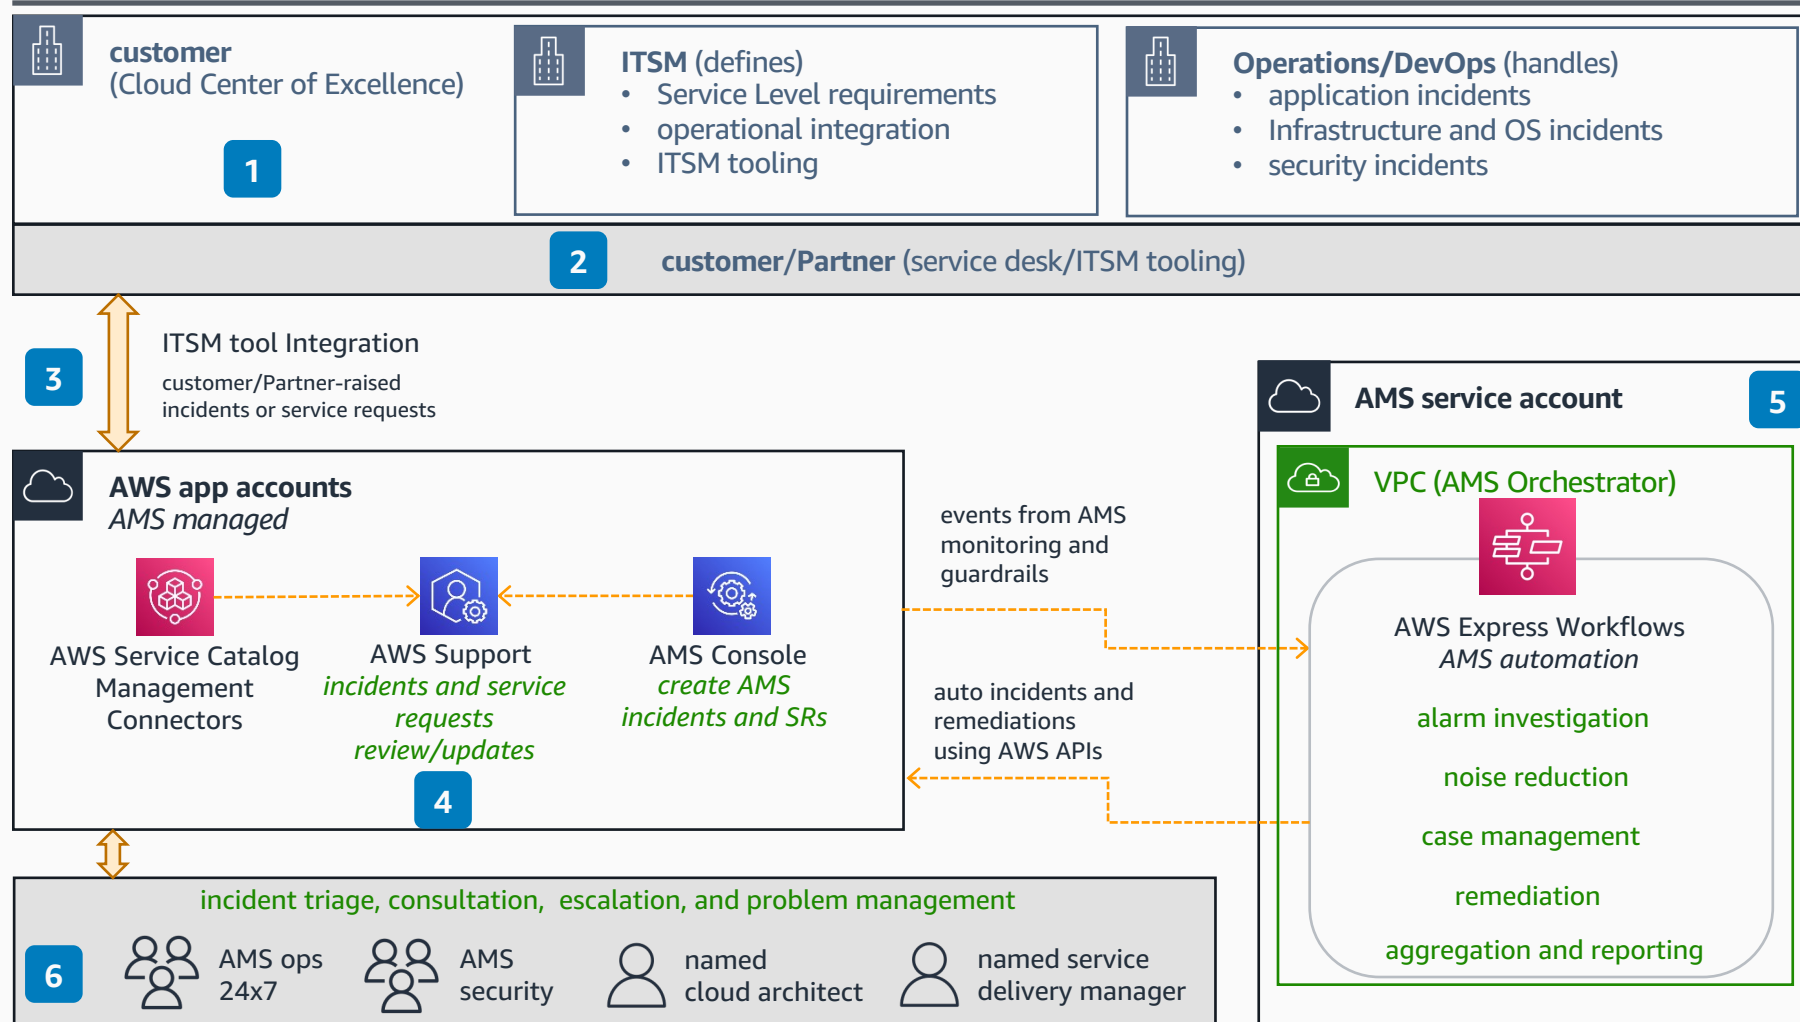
customer
(Cloud Center of Excellence)

1

ITSM (defines)
• Service Level requirements
• operational integration
• ITSM tooling

Operations/DevOps (handles)
• application incidents
• Infrastructure and OS incidents
• security incidents

2

customer/Partner (service desk/ITSM tooling)

3

ITSM tool Integration

customer/Partner-raised incidents or service requests

AMS service account

5

AWS app accounts
AMS managed

AWS Service Catalog Management Connectors

AWS Support
incidents and service requests review/updates

AMS Console
create AMS incidents and SRs

4

events from AMS monitoring and guardrails

auto incidents and remediations using AWS APIs

VPC (AMS Orchestrator)

AWS Express Workflows
AMS automation

alarm investigation

noise reduction

case management

remediation

aggregation and reporting

incident triage, consultation, escalation, and problem management

6

AMS ops 24x7

AMS security

named cloud architect

named service delivery manager